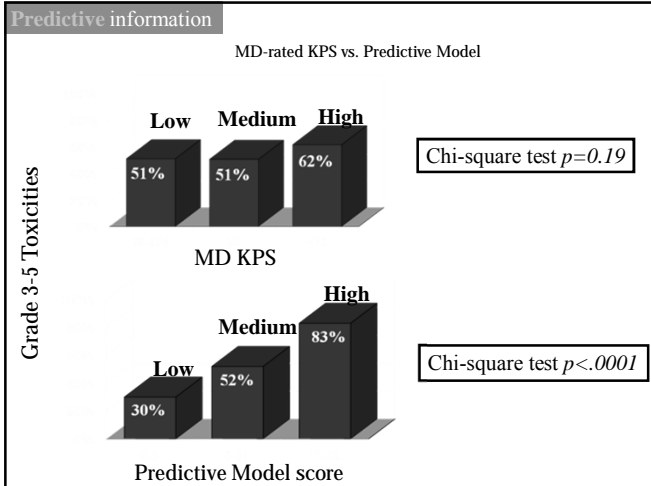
Predictive information

MD-rated KPS vs. Predictive Model

Grade 3-5 Toxicities

Low Medium High

51% 51% 62%

MD KPS

Chi-square test $p=0.19$

High

Medium

Low

83%

52%

30%

Predictive Model score

Chi-square test $p<.0001$